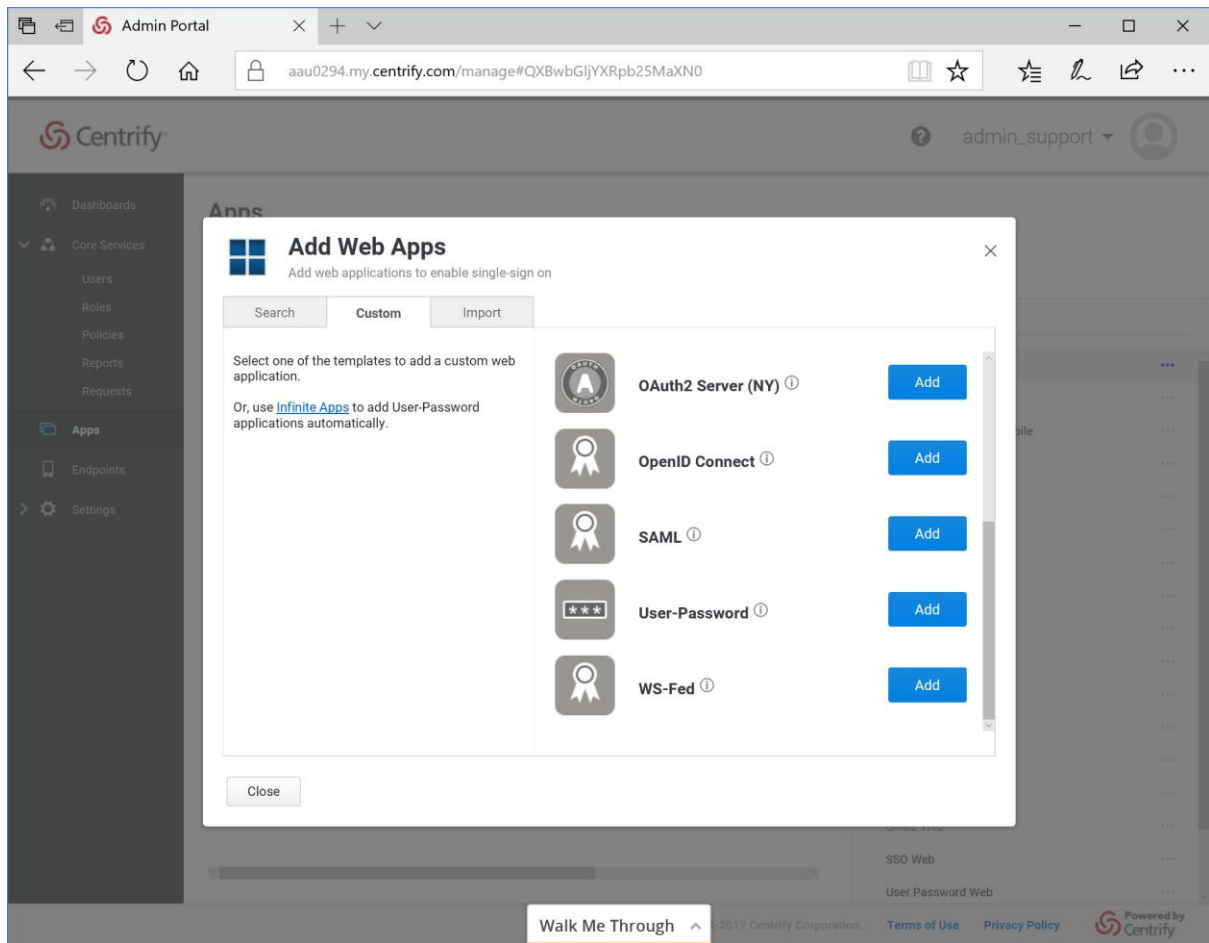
Admin Portal

aau0294.my.centrify.com/manage#QXBwbGljYXRpb25MaXN0

Centrify

admin_support

Dashboards
Core Services
Users
Roles
Policies
Reports
Requests
Apps
Endpoints
Settings

Apps

Add Web Apps
Add web applications to enable single-sign on

Search | Custom | Import

Select one of the templates to add a custom web application.

Or, use Infinite Apps to add User-Password applications automatically.

OAuth2 Server (NY) ⓘ
Add

OpenID Connect ⓘ
Add

SAML ⓘ
Add

User-Password ⓘ
Add

WS-Fed ⓘ
Add

Close

bile

SSO Web
User Password Web

Walk Me Through

-2017 Centrify Corporation.
Terms of Use
Privacy Policy
Powered by Centrify